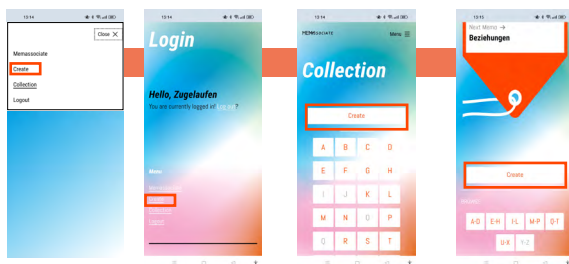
13:14

Close

Memassociate

Create

Collection

Logout

13:14

Login

Hello, Zugelaufen

You are currently logged in! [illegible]?

Menu

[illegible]

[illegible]

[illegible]

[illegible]

13:14

MEMassociate

Menu

Collection

Create

A B C D

E F G H

I J K L

M N O P

Q R S T

13:15

Next Memo →

Beziehungen

Create

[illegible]

A-D E-H I-L M-P Q-T

U-X Y-Z